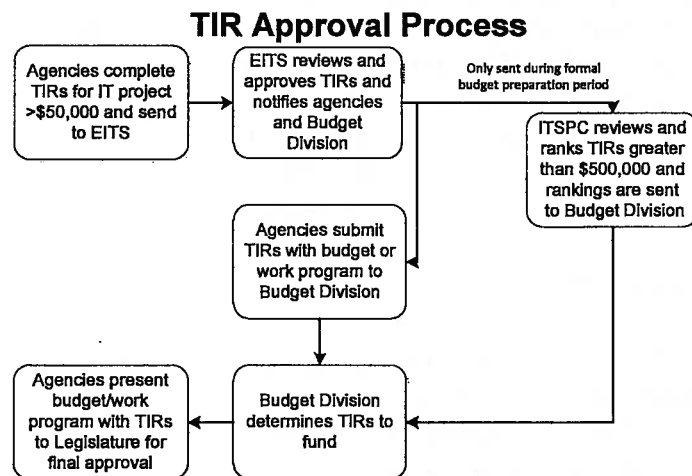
TIR Approval Process

Agencies complete TIRs for IT project >$50,000 and send to EITS

EITS reviews and approves TIRs and notifies agencies and Budget Division

Only sent during formal budget preparation period

ITSPC reviews and ranks TIRs greater than $500,000 and rankings are sent to Budget Division

Agencies submit TIRs with budget or work program to Budget Division

Agencies present budget/work program with TIRs to Legislature for final approval

Budget Division determines TIRs to fund